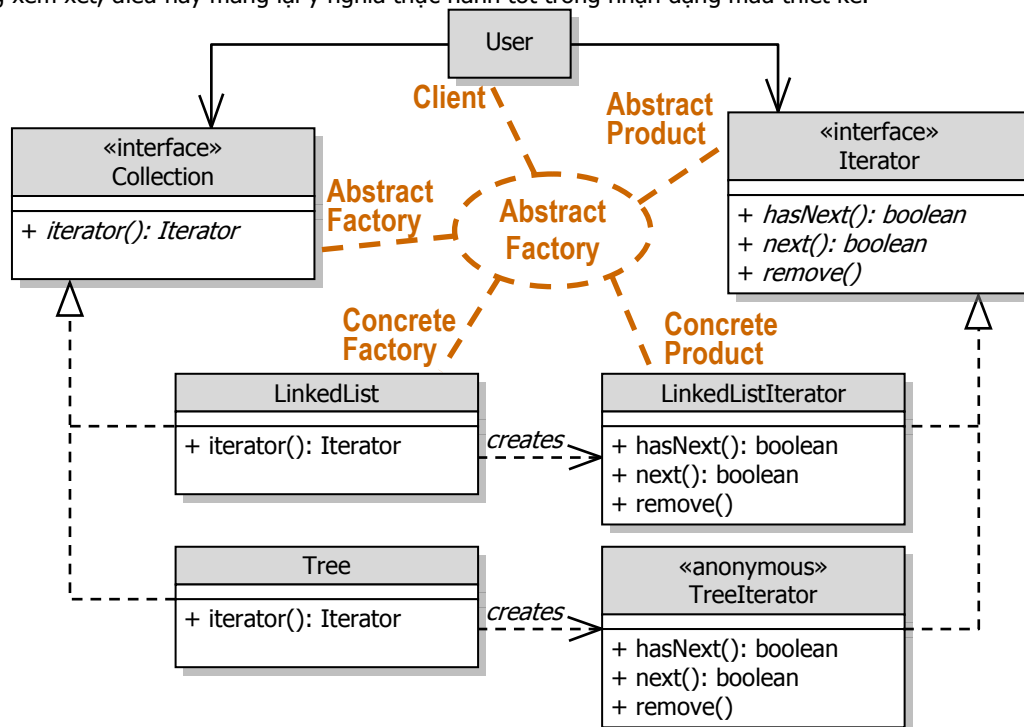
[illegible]

User

Client

Abstract Product

«interface»
Collection

+ *iterator(): Iterator*

Abstract Factory

Abstract Factory

«interface»
Iterator

+ *hasNext(): boolean*
+ *next(): boolean*
+ *remove()*

Concrete Factory

Concrete Product

LinkedList

+ iterator(): Iterator

*creates*

LinkedListIterator

+ hasNext(): boolean
+ next(): boolean
+ remove()

Tree

+ iterator(): Iterator

*creates*

«anonymous»
TreeIterator

+ hasNext(): boolean
+ next(): boolean
+ remove()